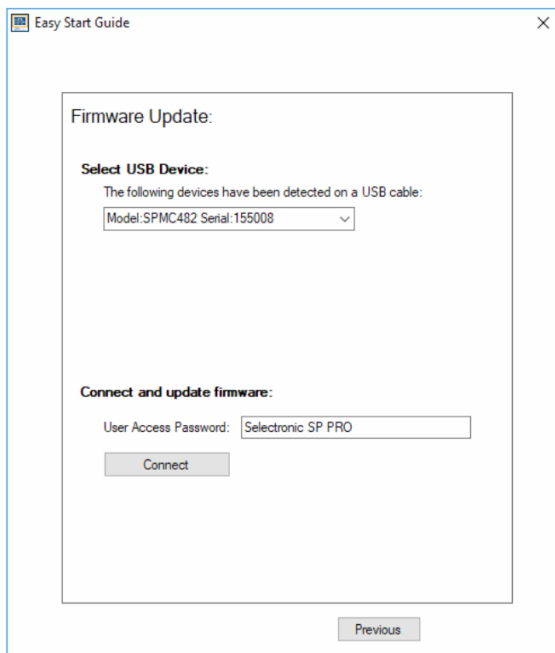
Easy Start Guide

X

Firmware Update:

Select USB Device:

The following devices have been detected on a USB cable:

Model:SPMC482 Serial:155008

Connect and update firmware:

User Access Password: Selectronic SP PRO

Connect

Previous